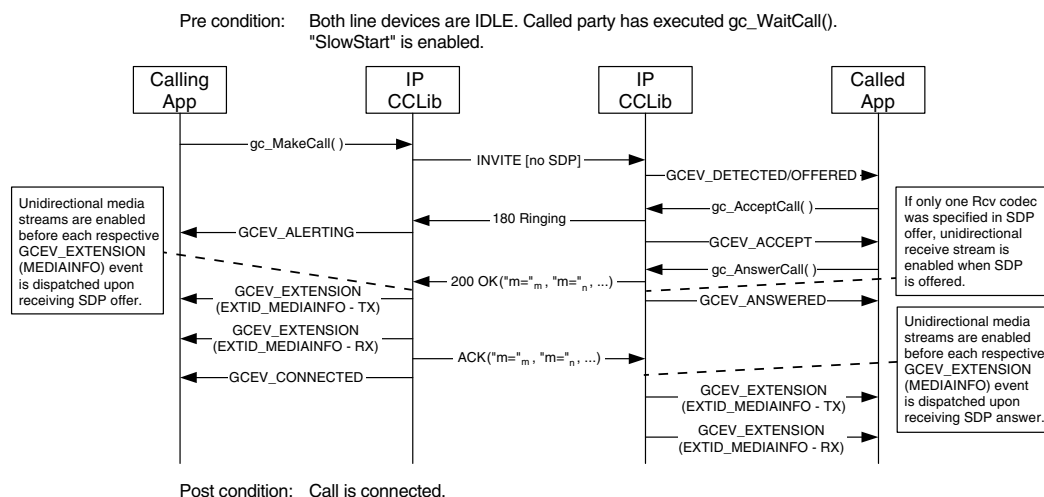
Pre condition: Both line devices are IDLE. Called party has executed gc_WaitCall(). "SlowStart" is enabled.

Calling App

IP CCLib

IP CCLib

Called App

gc_MakeCall( )

INVITE [no SDP]

GCEV_DETECTED/OFFERED

Unidirectional media streams are enabled before each respective GCEV_EXTENSION (MEDIAINFO) event is dispatched upon receiving SDP offer.

gc_AcceptCall( )

180 Ringing

If only one Rcv codec was specified in SDP offer, unidirectional receive stream is enabled when SDP is offered.

GCEV_ALERTING

GCEV_ACCEPT

gc_AnswerCall( )

200 OK("m="$_m$, "m="$_n$, ...)

GCEV_EXTENSION (EXTID_MEDIAINFO - TX)

GCEV_ANSWERED

GCEV_EXTENSION (EXTID_MEDIAINFO - RX)

Unidirectional media streams are enabled before each respective GCEV_EXTENSION (MEDIAINFO) event is dispatched upon receiving SDP answer.

ACK("m="$_m$, "m="$_n$, ...)

GCEV_CONNECTED

GCEV_EXTENSION (EXTID_MEDIAINFO - TX)

GCEV_EXTENSION (EXTID_MEDIAINFO - RX)

Post condition: Call is connected.